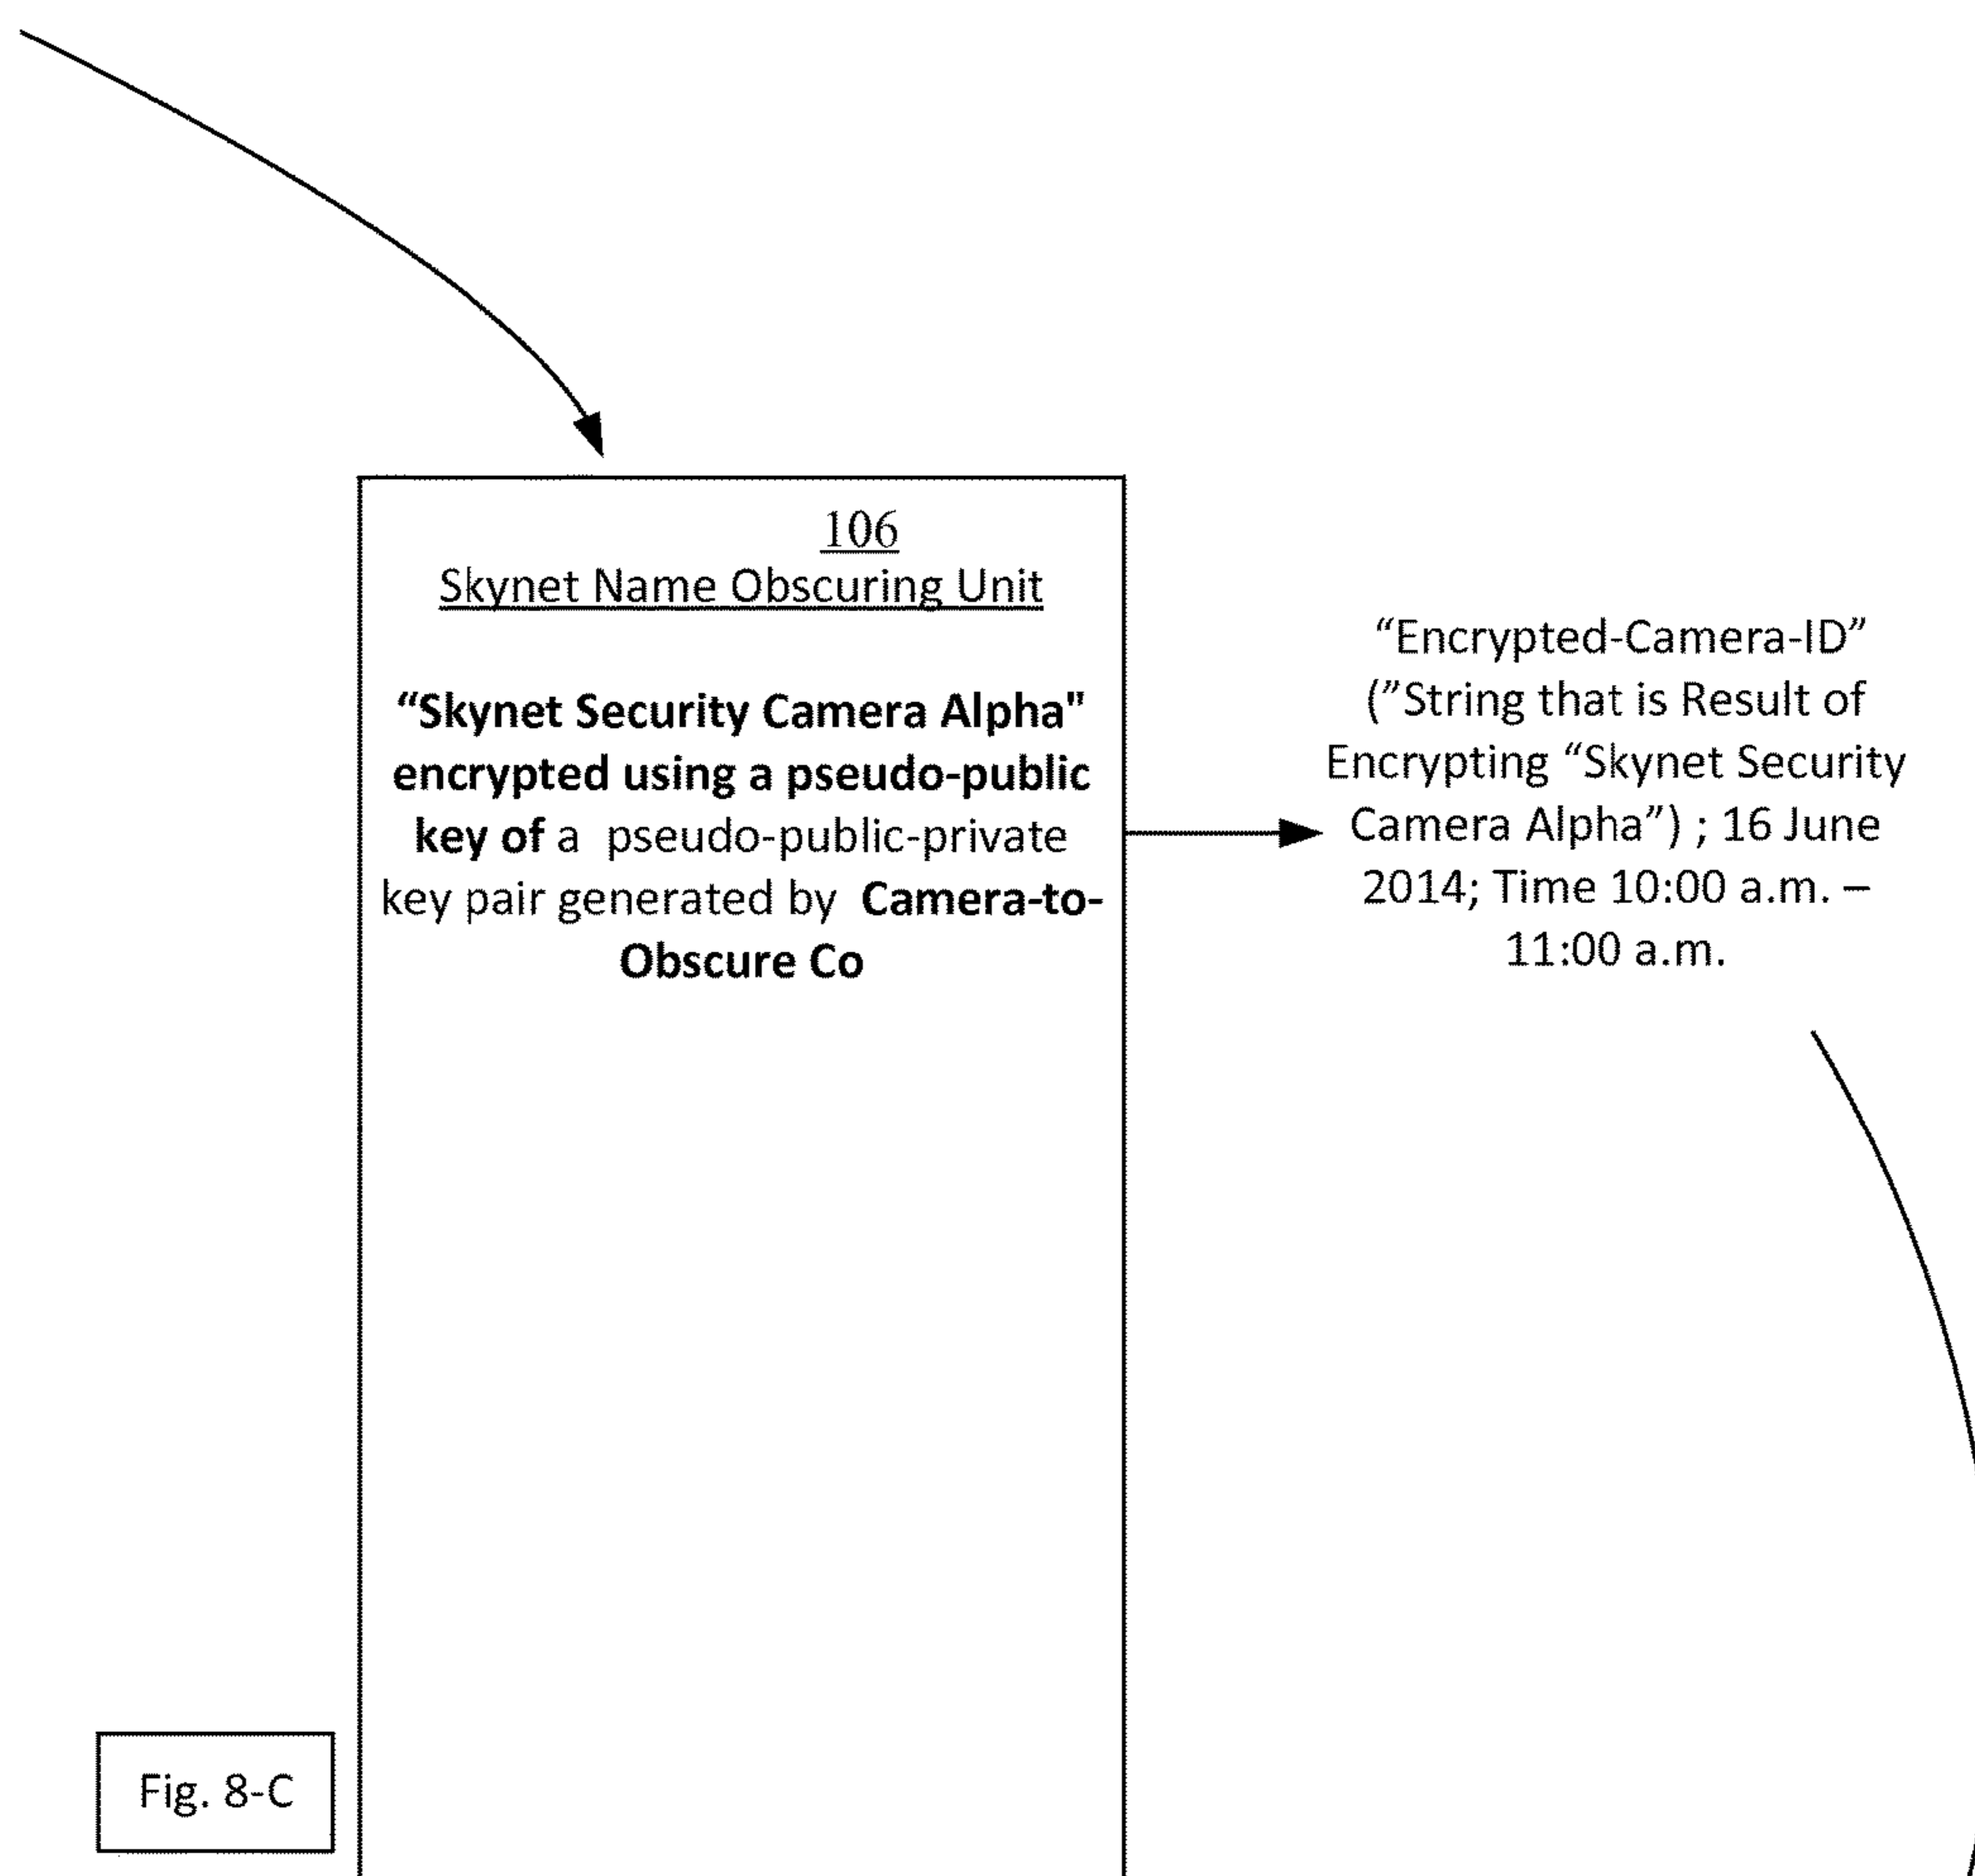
106
Skynet Name Obscuring Unit

"Skynet Security Camera Alpha" encrypted using a pseudo-public key of a pseudo-public-private key pair generated by Camera-to-Obscure Co

"Encrypted-Camera-ID" ("String that is Result of Encrypting "Skynet Security Camera Alpha") ; 16 June 2014; Time 10:00 a.m. – 11:00 a.m.

Fig. 8-C